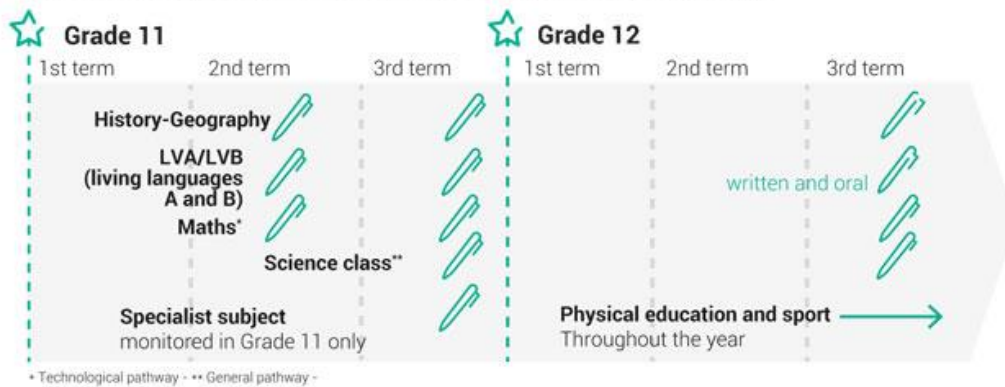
Grade 11

1st term

2nd term

3rd term

Grade 12

1st term

2nd term

3rd term

History-Geography

LVA/LVB (living languages A and B)

written and oral

Maths*

Science class**

Specialist subject monitored in Grade 11 only

Physical education and sport

Throughout the year

* Technological pathway - ** General pathway -